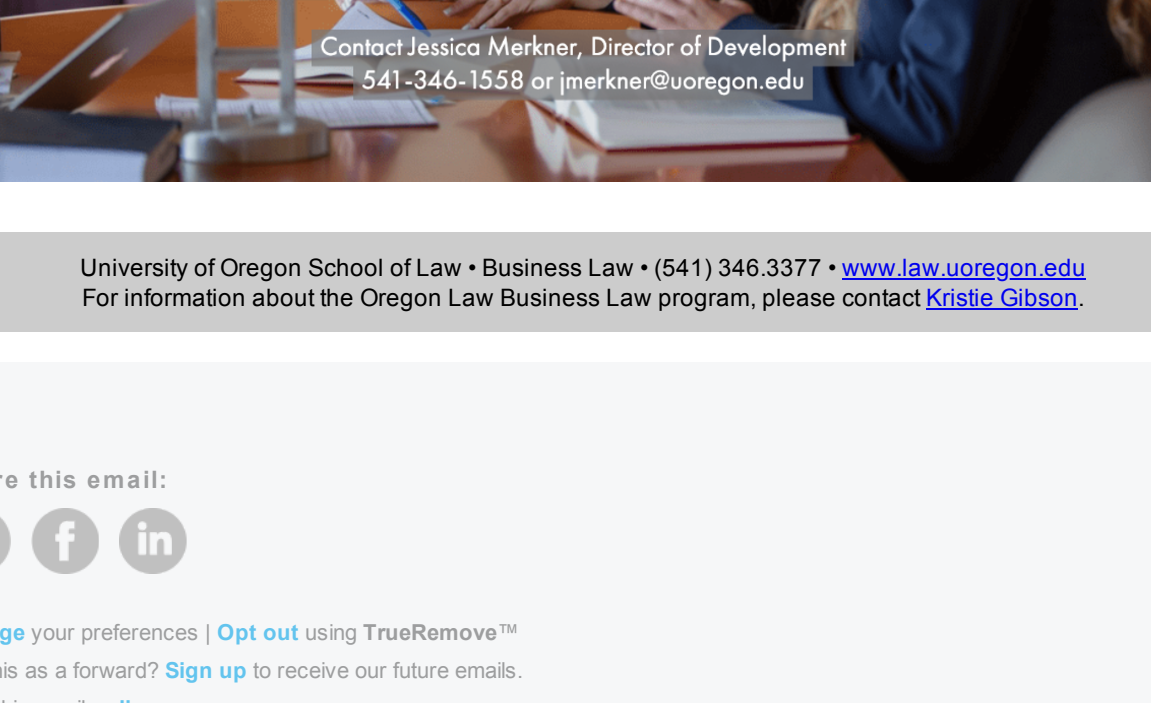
Contact Jessica Merkner, Director of Development
541-346-1558 or jmerkner@uoregon.edu

University of Oregon School of Law • Business Law • (541) 346.3377 • www.law.uoregon.edu
For information about the Oregon Law Business Law program, please contact Kristie Gibson.

re this email:

ge your preferences | Opt out using TrueRemove™
is as a forward? Sign up to receive our future emails.
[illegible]